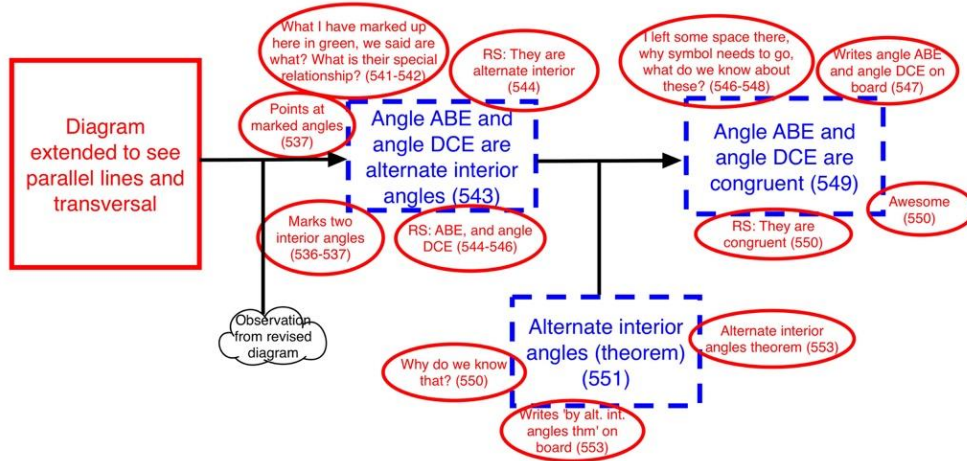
Diagram extended to see parallel lines and transversal

What I have marked up here in green, we said are what? What is their special relationship? (541-542)

RS: They are alternate interior (544)

Points at marked angles (537)

Angle ABE and angle DCE are alternate interior angles (543)

Marks two interior angles (536-537)

RS: ABE, and angle DCE (544-546)

Observation from revised diagram

I left some space there, why symbol needs to go, what do we know about these? (546-548)

Writes angle ABE and angle DCE on board (547)

Angle ABE and angle DCE are congruent (549)

Awesome (550)

RS: They are congruent (550)

Alternate interior angles (theorem) (551)

Alternate interior angles theorem (553)

Why do we know that? (550)

Writes 'by alt. int. angles thm' on board (553)